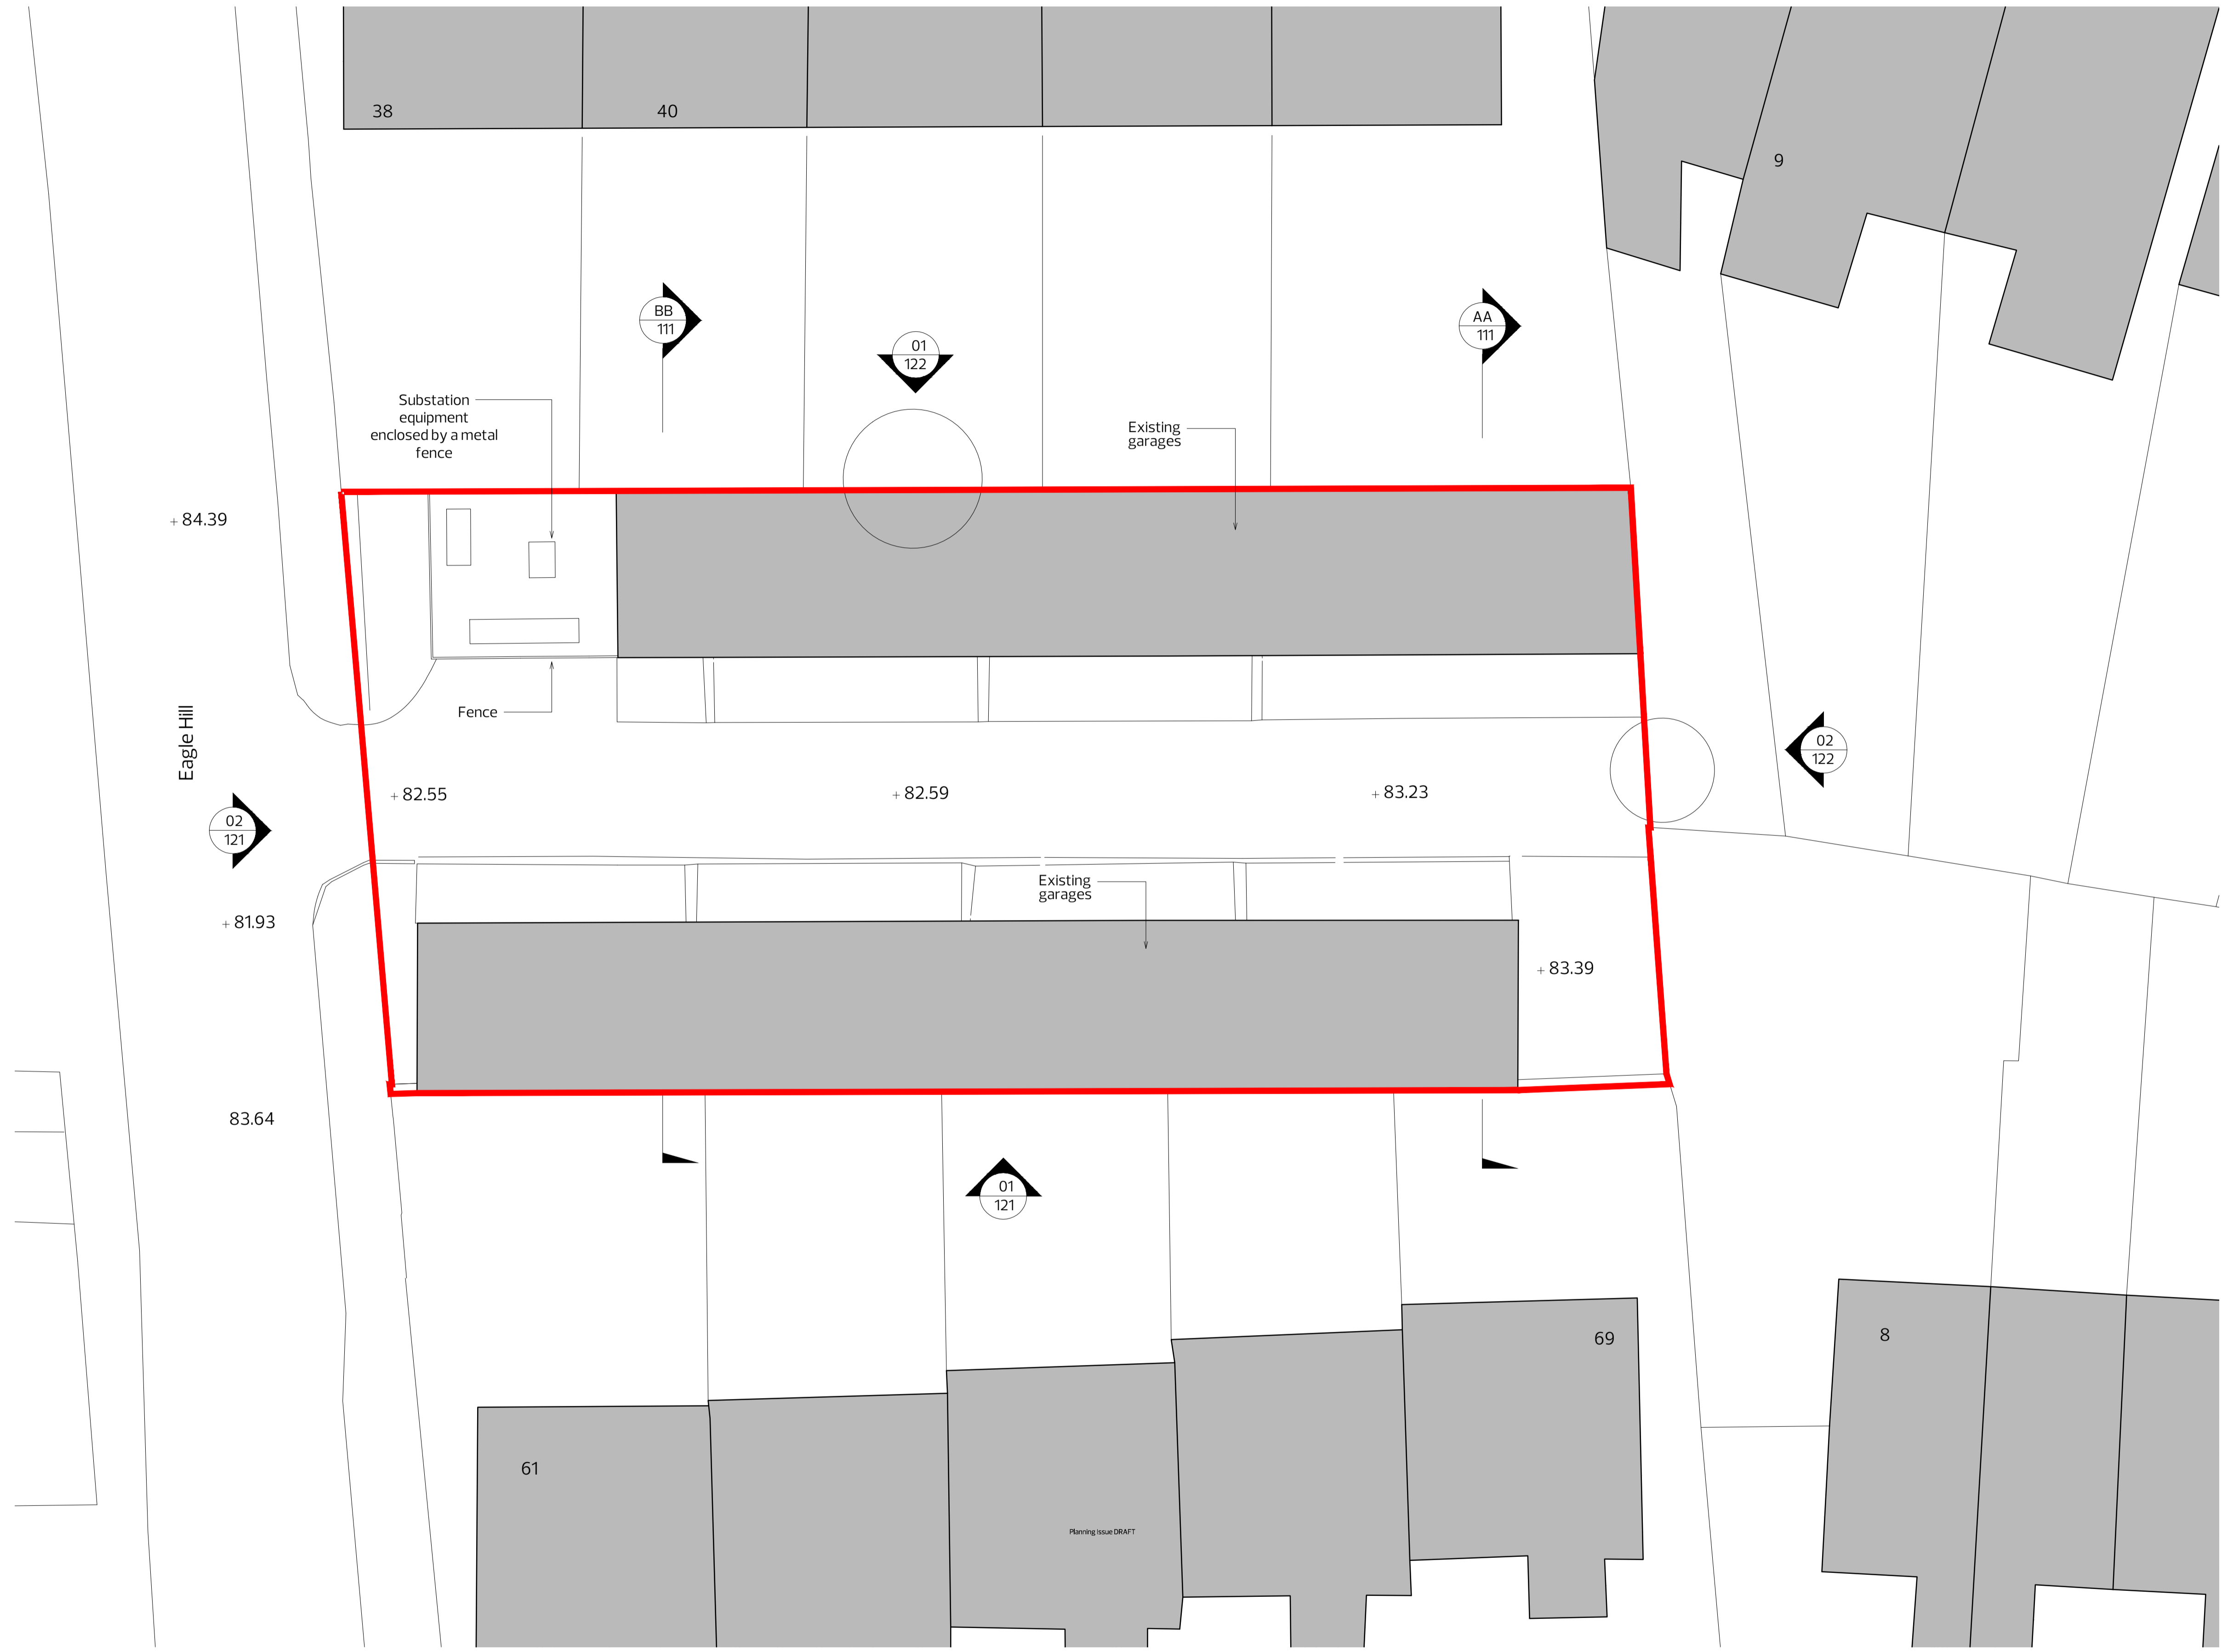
38

40

9

BB
111

01
122

AA
111

Substation equipment enclosed by a metal fence

Existing garages

+ 84.39

Fence

Eagle Hill

02
122

+ 82.55

+ 82.59

+ 83.23

02
121

Existing garages

+ 81.93

+ 83.39

83.64

01
121

69

8

61

Planning Issue DRAFT